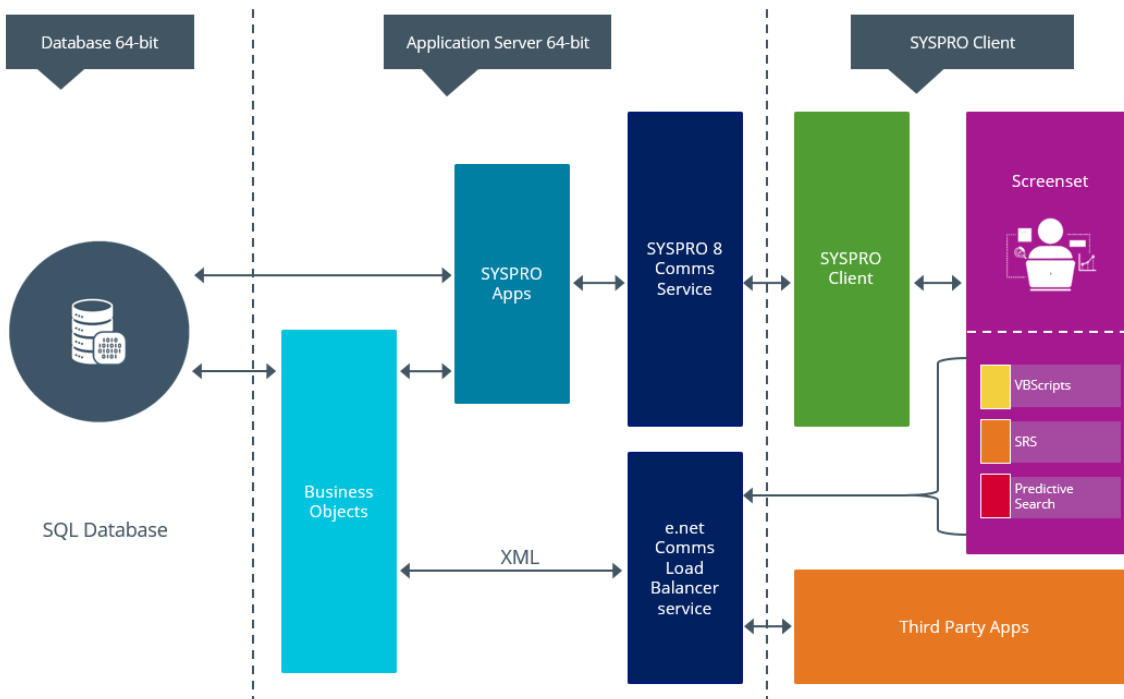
Database 64-bit

Application Server 64-bit

SYSPRO Client

SYSPRO Apps

SYSPRO 8 Comms Service

SYSPRO Client

Screenset

VBScripts

SRS

Predictive Search

Business Objects

SQL Database

XML

e.net Comms Load Balancer service

Third Party Apps